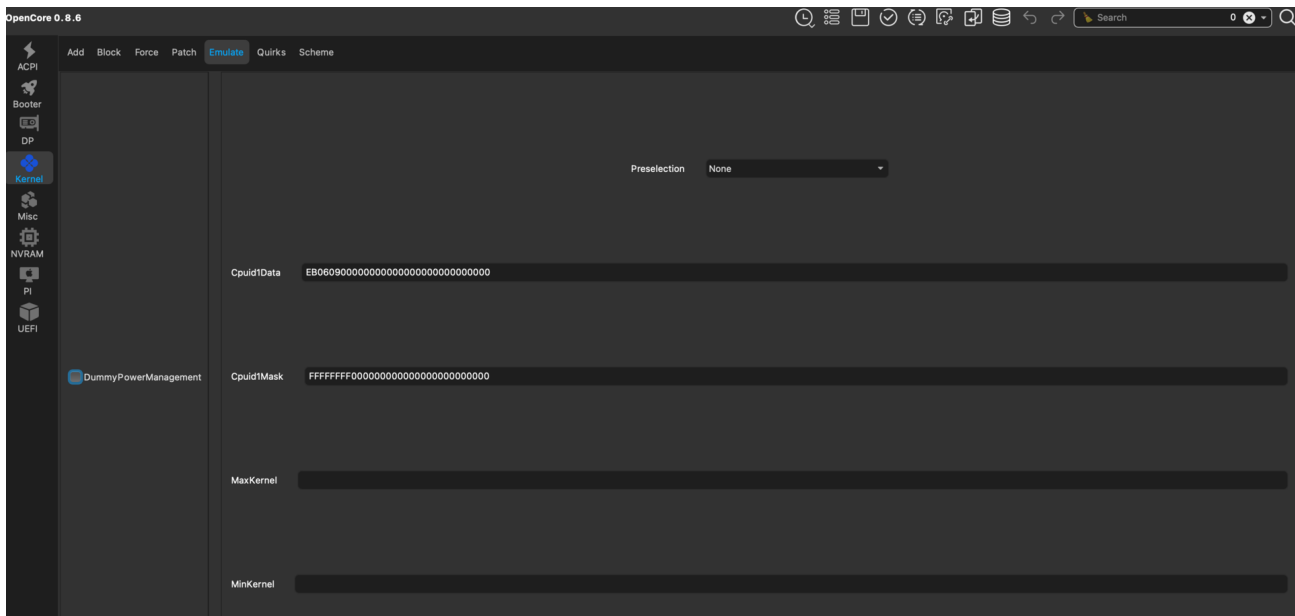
OpenCore 0.8.6

Search

0

ACPI
Booter
DP
Kernel
Misc
NVRAM
PI
UEFI

Add Block Force Patch Emulate Quirks Scheme

Preselection None

Cpuid1Data EB060900000000000000000000000000

DummyPowerManagement

Cpuid1Mask FFFFFFFF000000000000000000000000

MaxKernel

MinKernel